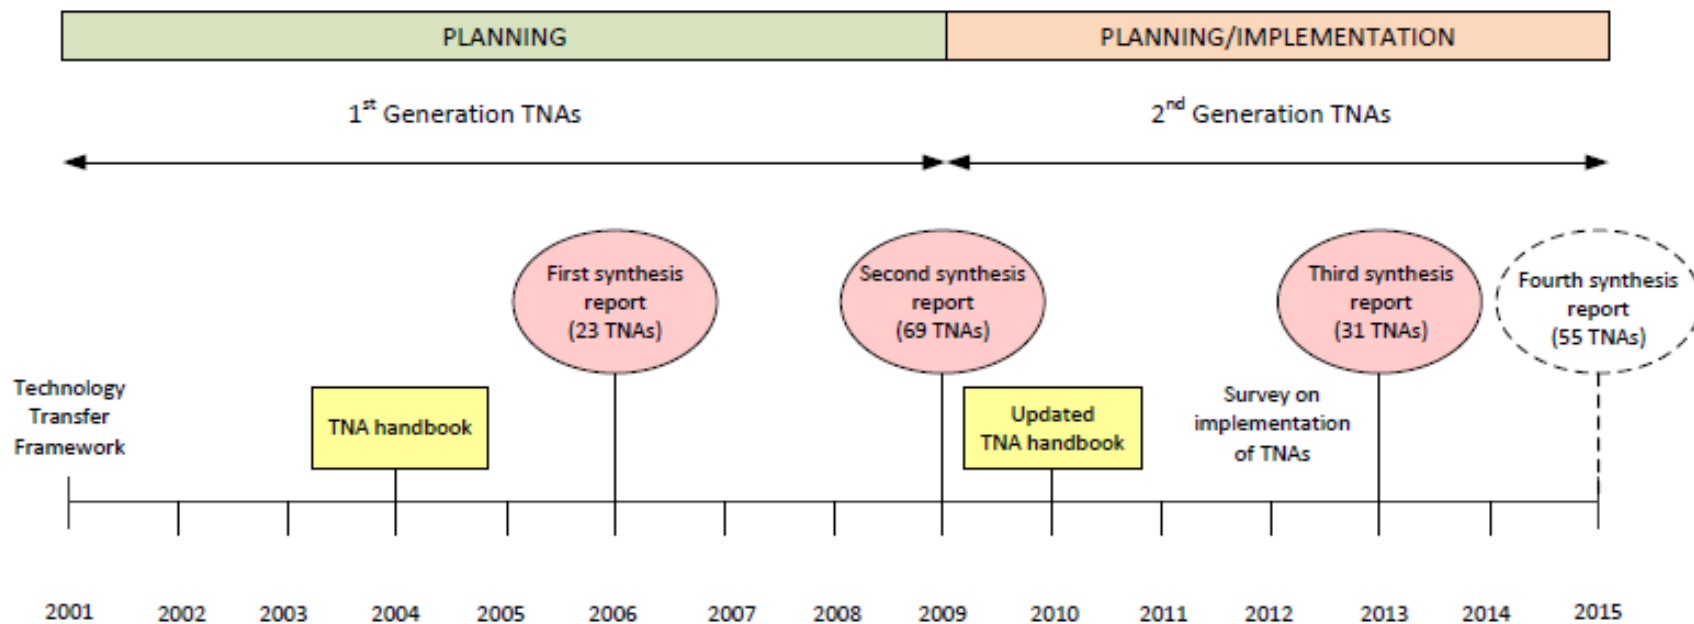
PLANNING

PLANNING/IMPLEMENTATION

1$^{st}$ Generation TNAs

2$^{nd}$ Generation TNAs

First synthesis report (23 TNAs)

Second synthesis report (69 TNAs)

Third synthesis report (31 TNAs)

Fourth synthesis report (55 TNAs)

Technology Transfer Framework

TNA handbook

Updated TNA handbook

Survey on implementation of TNAs

2001 2002 2003 2004 2005 2006 2007 2008 2009 2010 2011 2012 2013 2014 2015